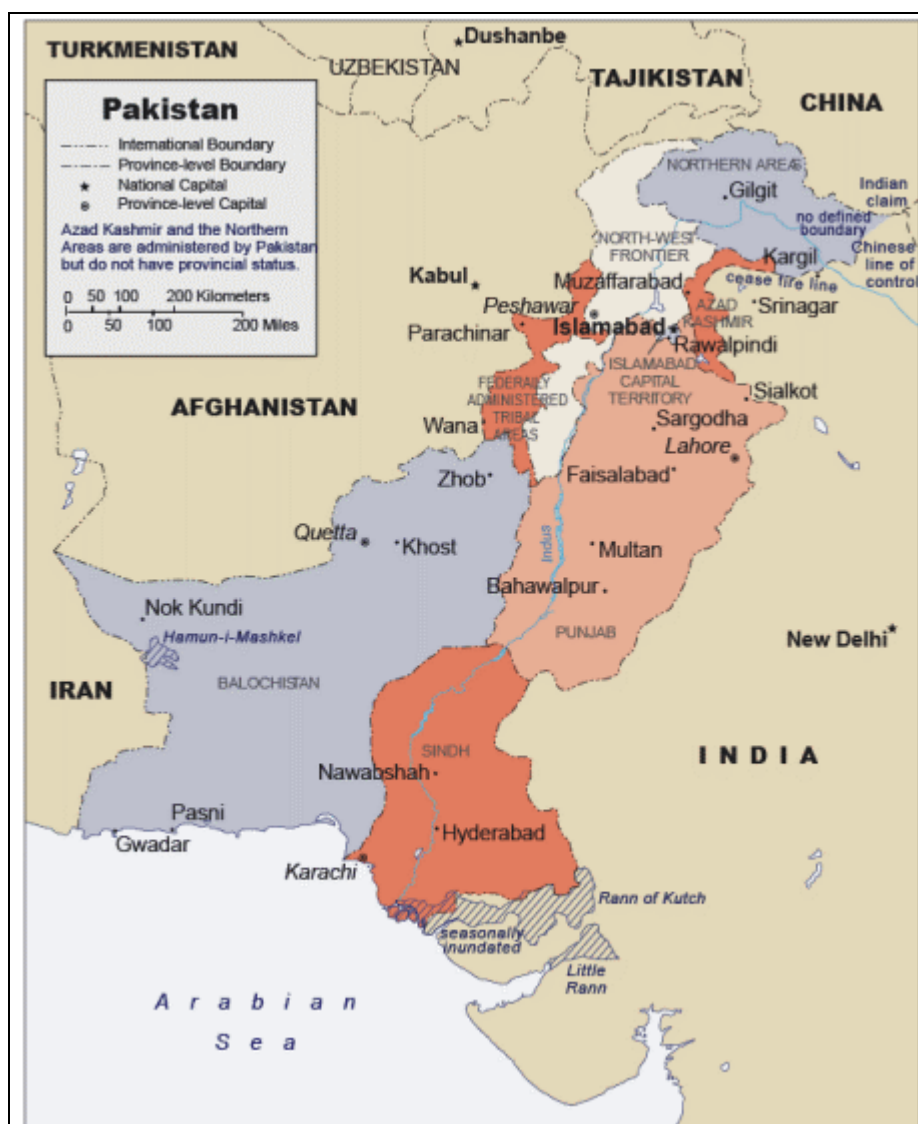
Pakistan
International Boundary
Province-level Boundary
National Capital
Province-level Capital
Azad Kashmir and the Northern Areas are administered by Pakistan but do not have provincial status.
0 50 100 200 Kilometers
0 50 100 200 Miles

TURKMENISTAN
Dushanbe
UZBEKISTAN
TAJIKISTAN
CHINA
NORTHERN AREAS
Gilgit
Indian claim
no defined boundary
Chinese line of control
Kargil
cease fire line
NORTH-WEST FRONTIER
Muzaffarabad
Kabul
Peshawar
Islamabad
AZAD KASHMIR
Srinagar
Parachinar
Rawalpindi
ISLAMABAD CAPITAL TERRITORY
FEDERALLY ADMINISTERED TRIBAL AREAS
Sialkot
AFGHANISTAN
Sargodha
Wana
Lahore
Zhob
Faisalabad
Quetta
Khost
Indus
Multan
Bahawalpur
Nok Kundi
Hamun-i-Mashkel
PUNJAB
New Delhi
IRAN
BALOCHISTAN
SINDH
Nawabshah
INDIA
Pasni
Gwadar
Hyderabad
Karachi
Rann of Kutch
seasonally inundated
Little Rann
Arabian Sea